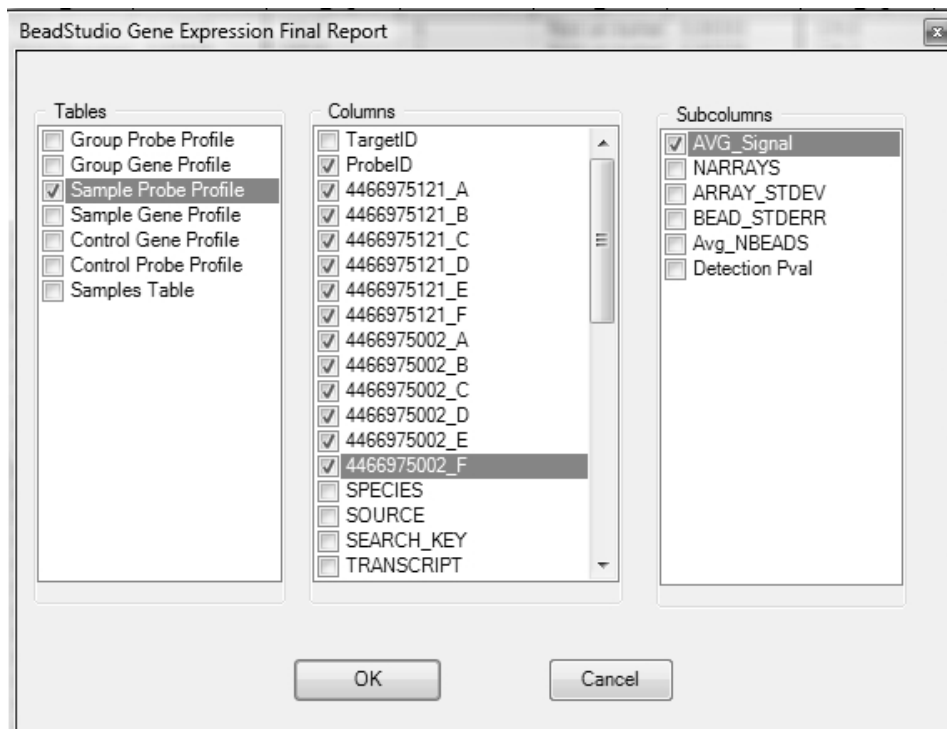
BeadStudio Gene Expression Final Report

Tables
Group Probe Profile
Group Gene Profile
Sample Probe Profile
Sample Gene Profile
Control Gene Profile
Control Probe Profile
Samples Table

Columns
TargetID
ProbeID
4466975121_A
4466975121_B
4466975121_C
4466975121_D
4466975121_E
4466975121_F
4466975002_A
4466975002_B
4466975002_C
4466975002_D
4466975002_E
4466975002_F
SPECIES
SOURCE
SEARCH_KEY
TRANSCRIPT

Subcolumns
AVG_Signal
NARRAYS
ARRAY_STDEV
BEAD_STDERR
Avg_NBEADS
Detection Pval

OK
Cancel